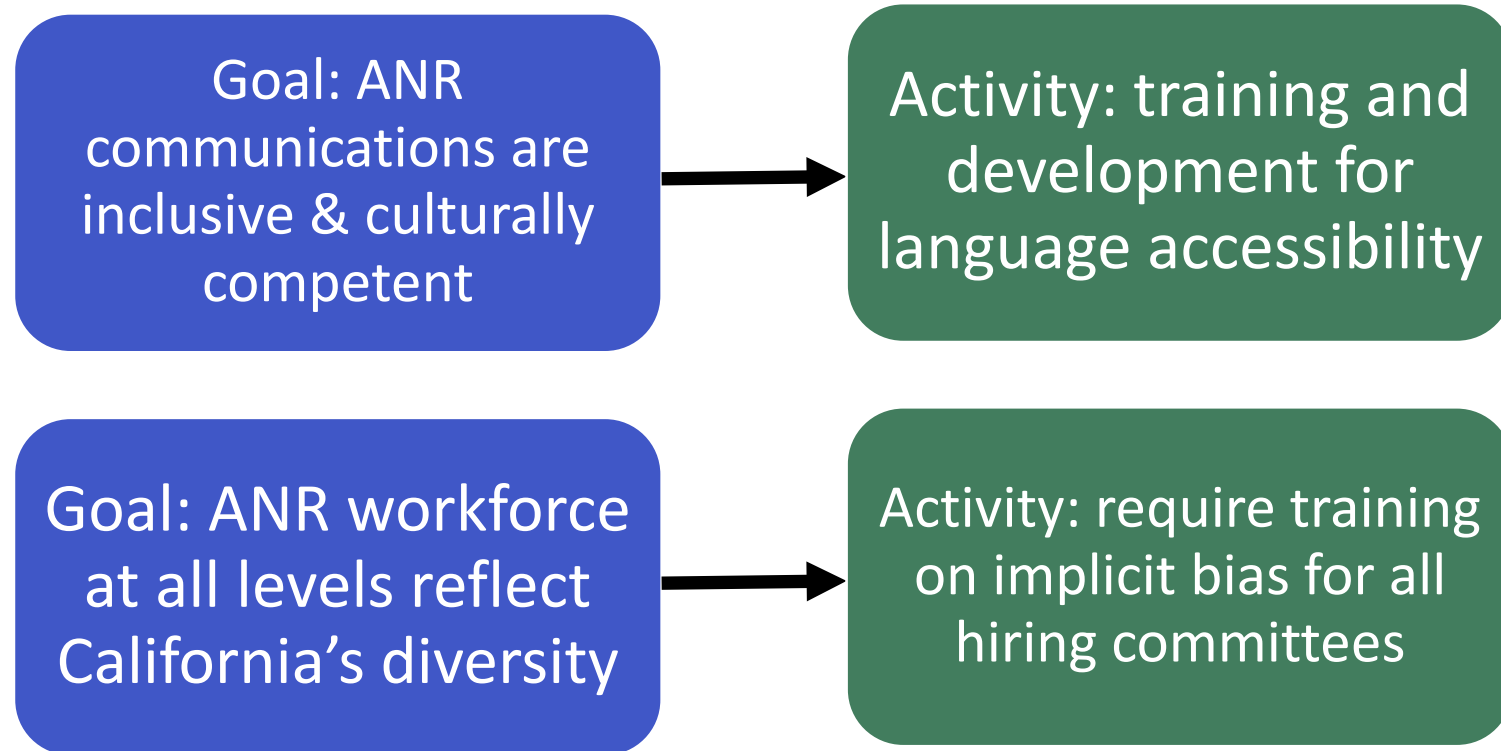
Goal: ANR communications are inclusive & culturally competent

Activity: training and development for language accessibility

Goal: ANR workforce at all levels reflect California’s diversity

Activity: require training on implicit bias for all hiring committees